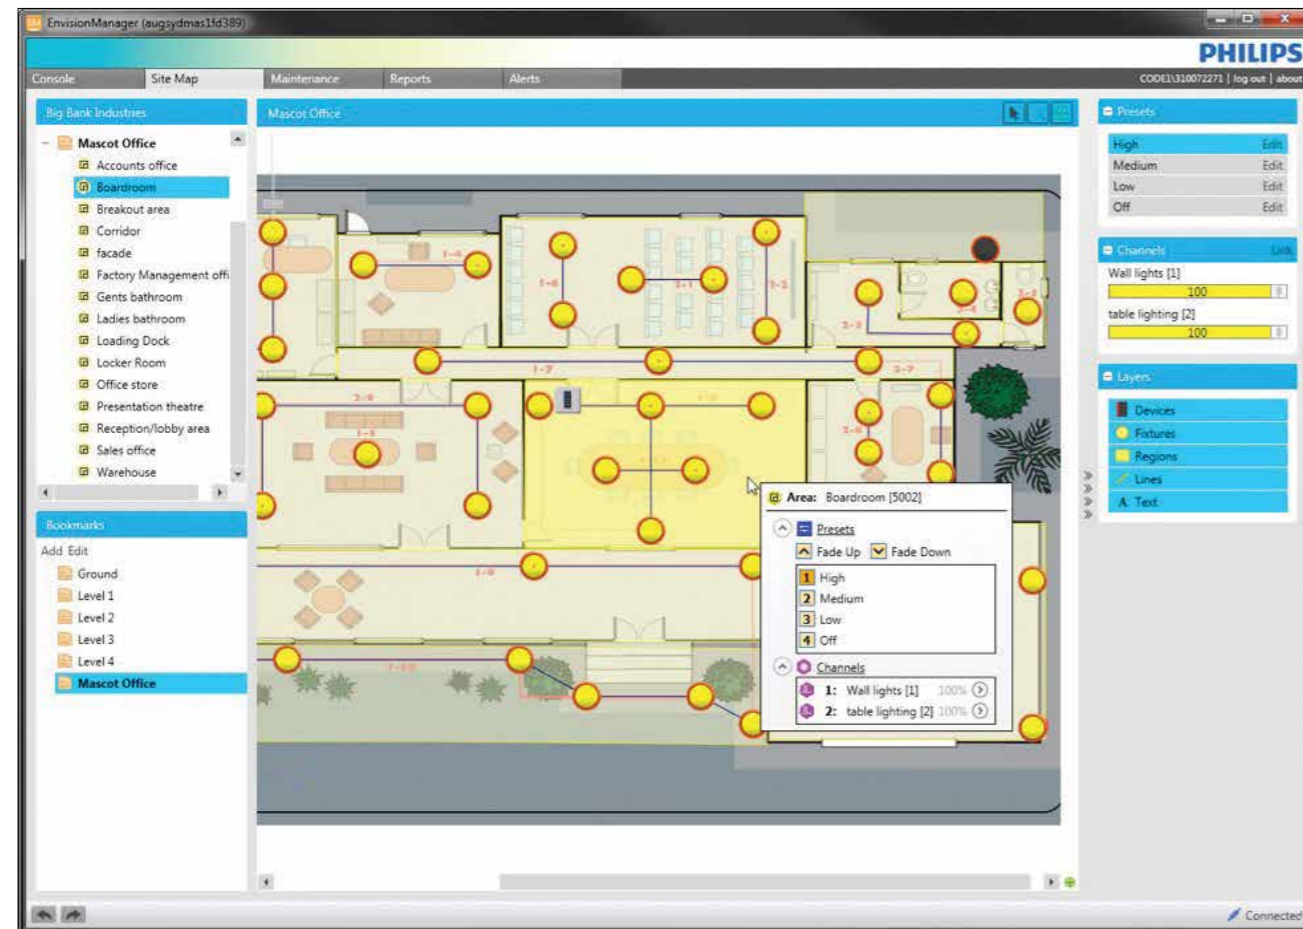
EnvisionManager (augsydmas1fd389)

PHILIPS

Console Site Map Maintenance Reports Alerts

CODE1\310072271 | log out | about

Big Bank Industries

Mascot Office
Accounts office
Boardroom
Breakout area
Corridor
facade
Factory Management offi
Gents bathroom
Ladies bathroom
Loading Dock
Locker Room
Office store
Presentation theatre
Reception/lobby area
Sales office
Warehouse

Bookmarks

Add Edit
Ground
Level 1
Level 2
Level 3
Level 4
Mascot Office

Mascot Office

Area: Boardroom [5002]

Presets
Fade Up Fade Down
1 High
2 Medium
3 Low
4 Off

Channels
1: Wall lights [1] 100%
2: table lighting [2] 100%

Presets

| | |
|---|---|
| High | Edit |
| Medium | Edit |
| Low | Edit |
| Off | Edit |

Channels Link

Wall lights [1]
100
table lighting [2]
100

Layers

Devices
Fixtures
Regions
Lines
Text

Connected